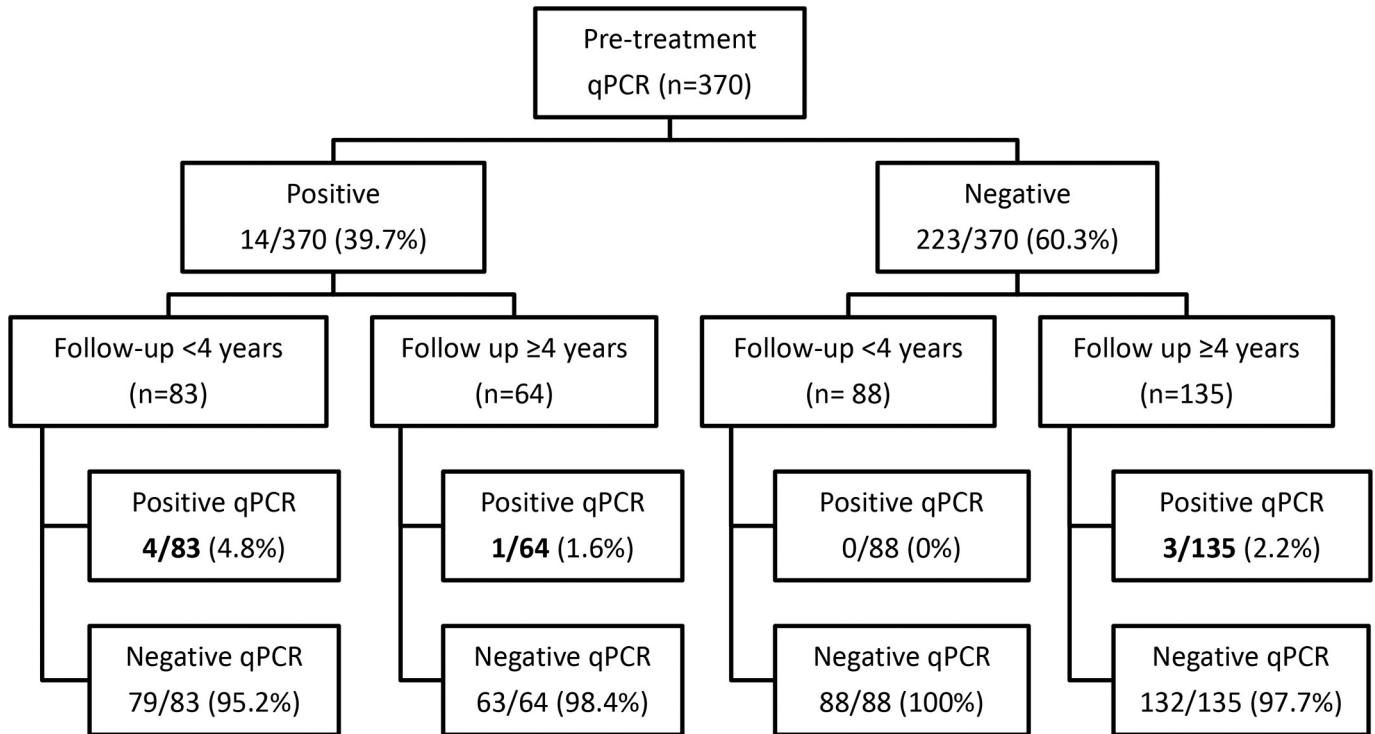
Pre-treatment
qPCR (n=370)

Positive
14/370 (39.7%)

Negative
223/370 (60.3%)

Follow-up <4 years
(n=83)

Follow up ≥4 years
(n=64)

Follow-up <4 years
(n= 88)

Follow up ≥4 years
(n=135)

Positive qPCR
**4/83** (4.8%)

Negative qPCR
79/83 (95.2%)

Positive qPCR
**1/64** (1.6%)

Negative qPCR
63/64 (98.4%)

Positive qPCR
0/88 (0%)

Negative qPCR
88/88 (100%)

Positive qPCR
**3/135** (2.2%)

Negative qPCR
132/135 (97.7%)